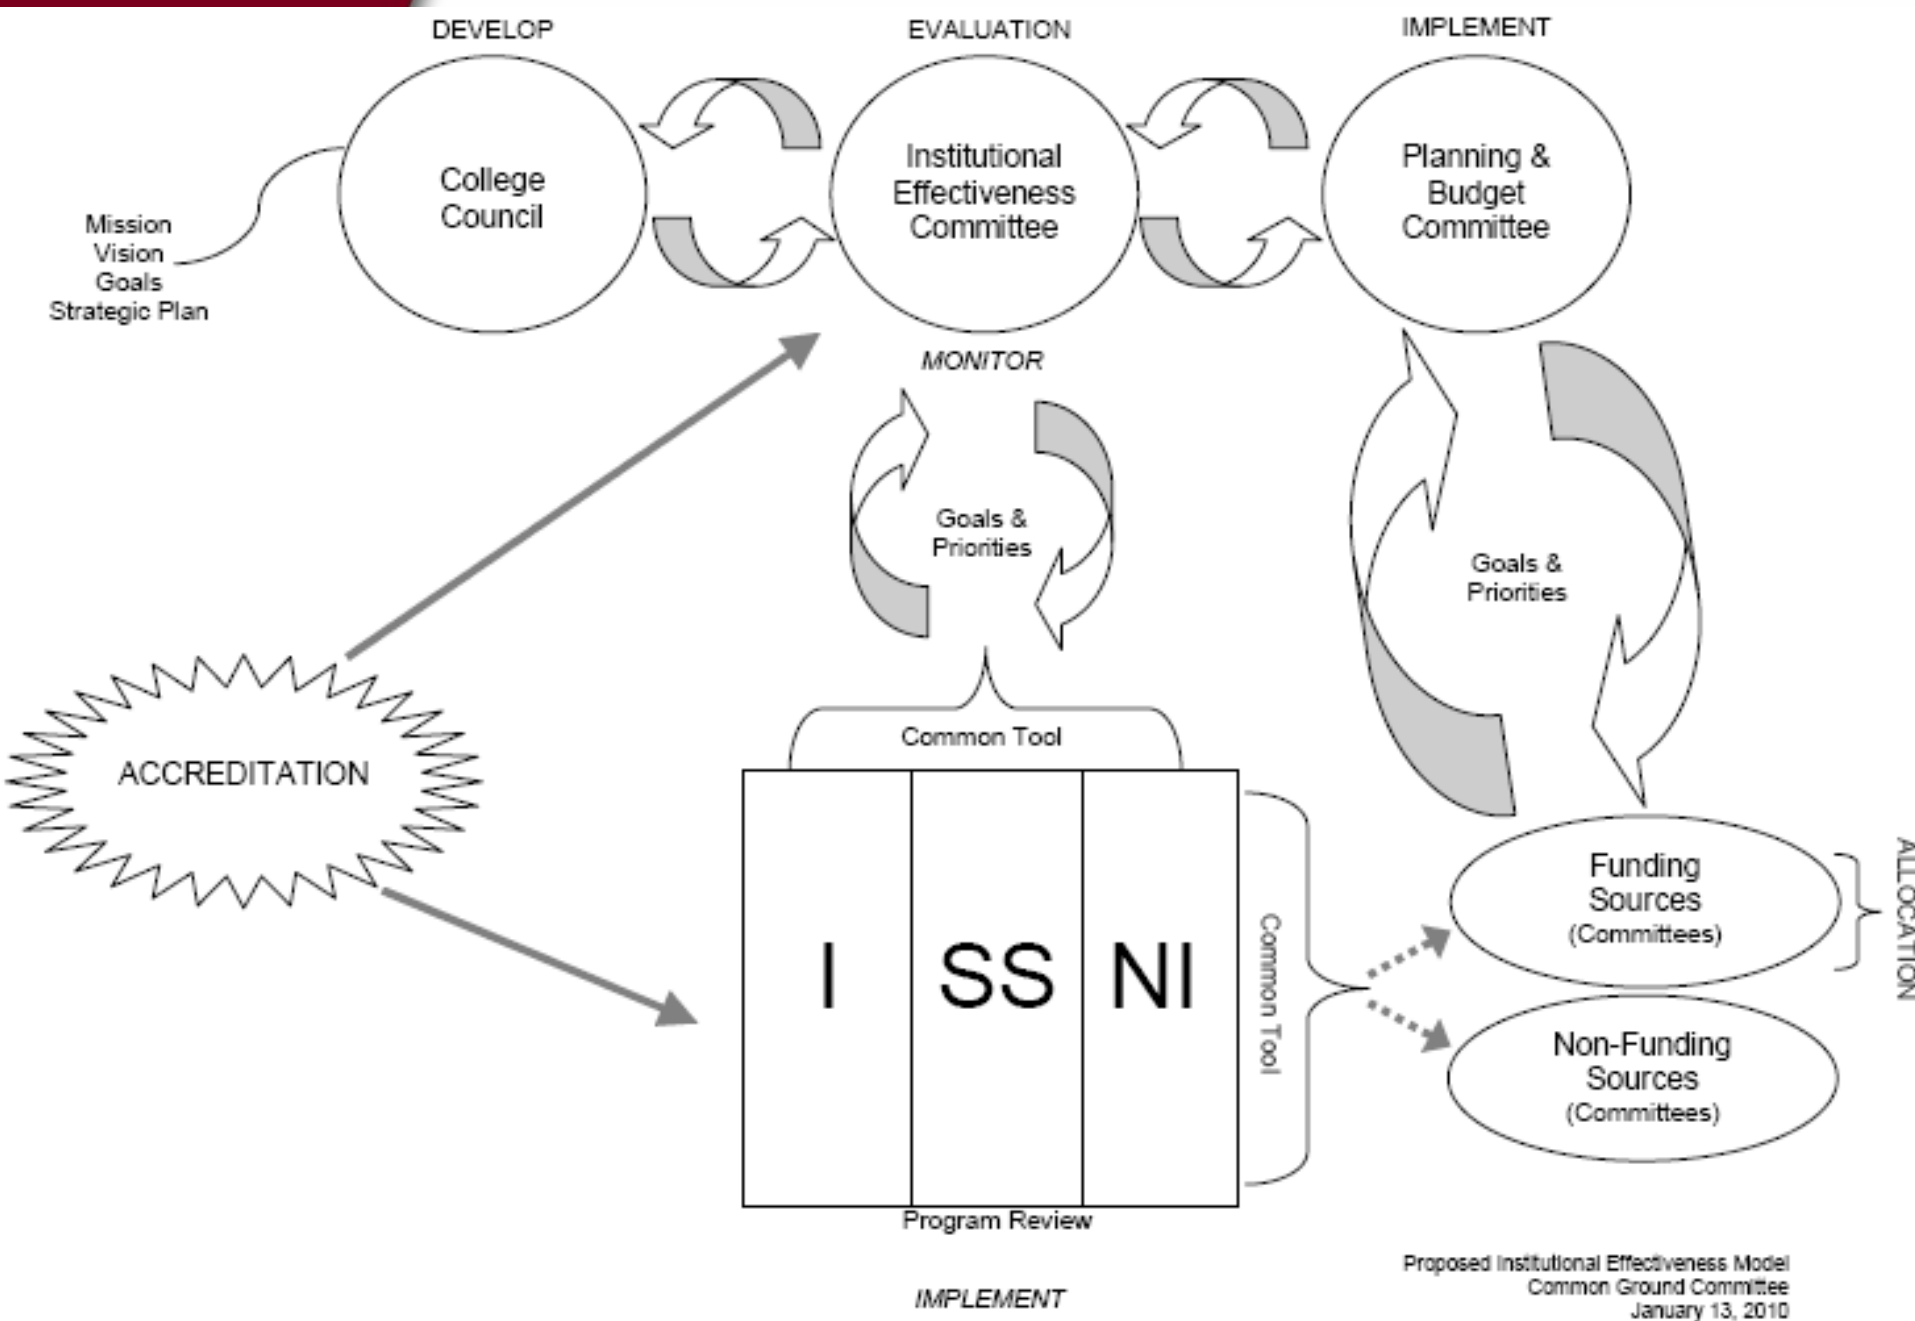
DEVELOP

EVALUATION

IMPLEMENT

College Council

Institutional Effectiveness Committee

Planning & Budget Committee

Mission
Vision
Goals
Strategic Plan

MONITOR

Goals & Priorities

Goals & Priorities

ACCREDITATION

Common Tool

I

SS

NI

Common Tool

Program Review

Funding Sources
(Committees)

Non-Funding Sources
(Committees)

ALLOCATION

IMPLEMENT

Proposed Institutional Effectiveness Model
Common Ground Committee
January 13, 2010